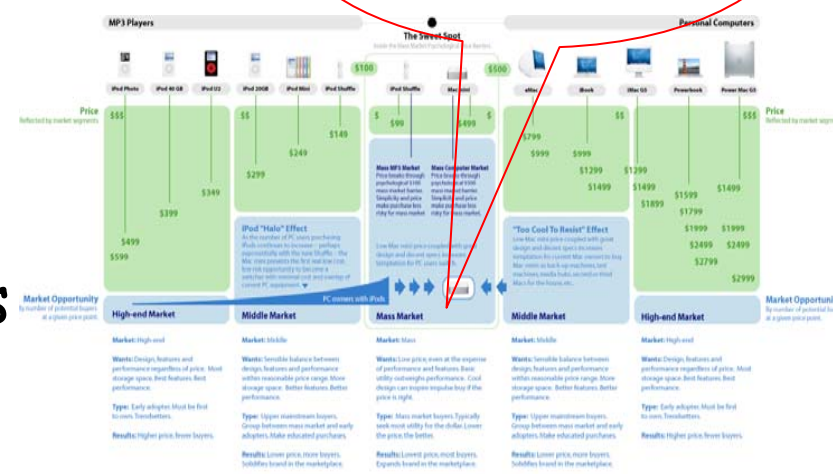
MP3 Players

Personal Computers

The Sweet Spot

Inside the Mass Market Psychological Price Barrier

iPod Photo

iPod 40 GB

iPod U2

iPod 20GB

iPod Mini

iPod Shuffle

$100

iPod Shuffle

Mac mini

$500

eMac

iBook

iMac G5

Powerbook

Power Mac G5

Price

Reflected by market segments

$$$

$$

$

$

$$

$$$

Price

Reflected by market segments

$499

$599

$399

$349

$299

$249

$149

$99

$499

$799

$999

$999

$1299

$1499

$1299

$1499

$1899

$1599

$1799

$1999

$2499

$2799

$1499

$1999

$2499

$2999

Mass MP3 Market

Price breaks through psychological $100 mass market barrier. Simplicity and price make purchase less risky for mass market

Mass Computer Market

Price breaks through psychological $500 mass market barrier. Simplicity and price make purchase less risky for mass market.

iPod "Halo" Effect

As the number of PC users purchasing iPods continues to increase – perhaps exponentially with the new Shuffle – the Mac mini presents the first real low cost, low risk opportunity to become a switcher with minimal cost and overlap of current PC equipment.

Low Mac mini price coupled with great design and decent specs becomes temptation for PC users to...

"Too Cool To Resist" Effect

Low Mac mini price coupled with great design and decent specs becomes temptation for Mac owners to buy Mac minis to back up machines, test machines, media hubs, second or third Macs for the house, etc...

PC owners with iPods

s

Market Opportunity

by number of potential buyers at a given price point

High-end Market

Middle Market

Mass Market

Middle Market

High-end Market

Market Opportunity

by number of potential buyers at a given price point

Market: High-end

Wants: Design, features and performance regardless of price. Most storage space. Best features. Best performance.

Type: Early adopter. Must be first to own. Trendsetters.

Results: Higher price, fewer buyers.

Market: Middle

Wants: Sensible balance between designs features and performance within reasonable price range. More storage space. Better features. Better performance.

Type: Upper mainstream buyers. Group between mass market and early adopters. Make educated purchases.

Results: Lower price, more buyers. Solidifies brand in the marketplace.

Market: Mass

Wants: Low price, even at the expense of performance and features. Basic utility outweighs performance. Cool design can inspire impulse buy if the price is right.

Type: Mass market buyers. Typically seek most utility for the dollar. Lower the price, the better.

Results: Lowest price, most buyers. Expands brand in the marketplace.

Market: Middle

Wants: Sensible balance between design, features and performance within reasonable price range. More storage space. Better features. Better performance.

Type: Upper mainstream buyers. Group between mass market and early adopters. Make educated purchases.

Results: Lower price, more buyers. Solidifies brand in the marketplace.

Market: High-end

Wants: Design, features and performance regardless of price. Most storage space. Best features. Best performance.

Type: Early adopter. Must be first to own. Trendsetters.

Results: Higher price, fewer buyers.